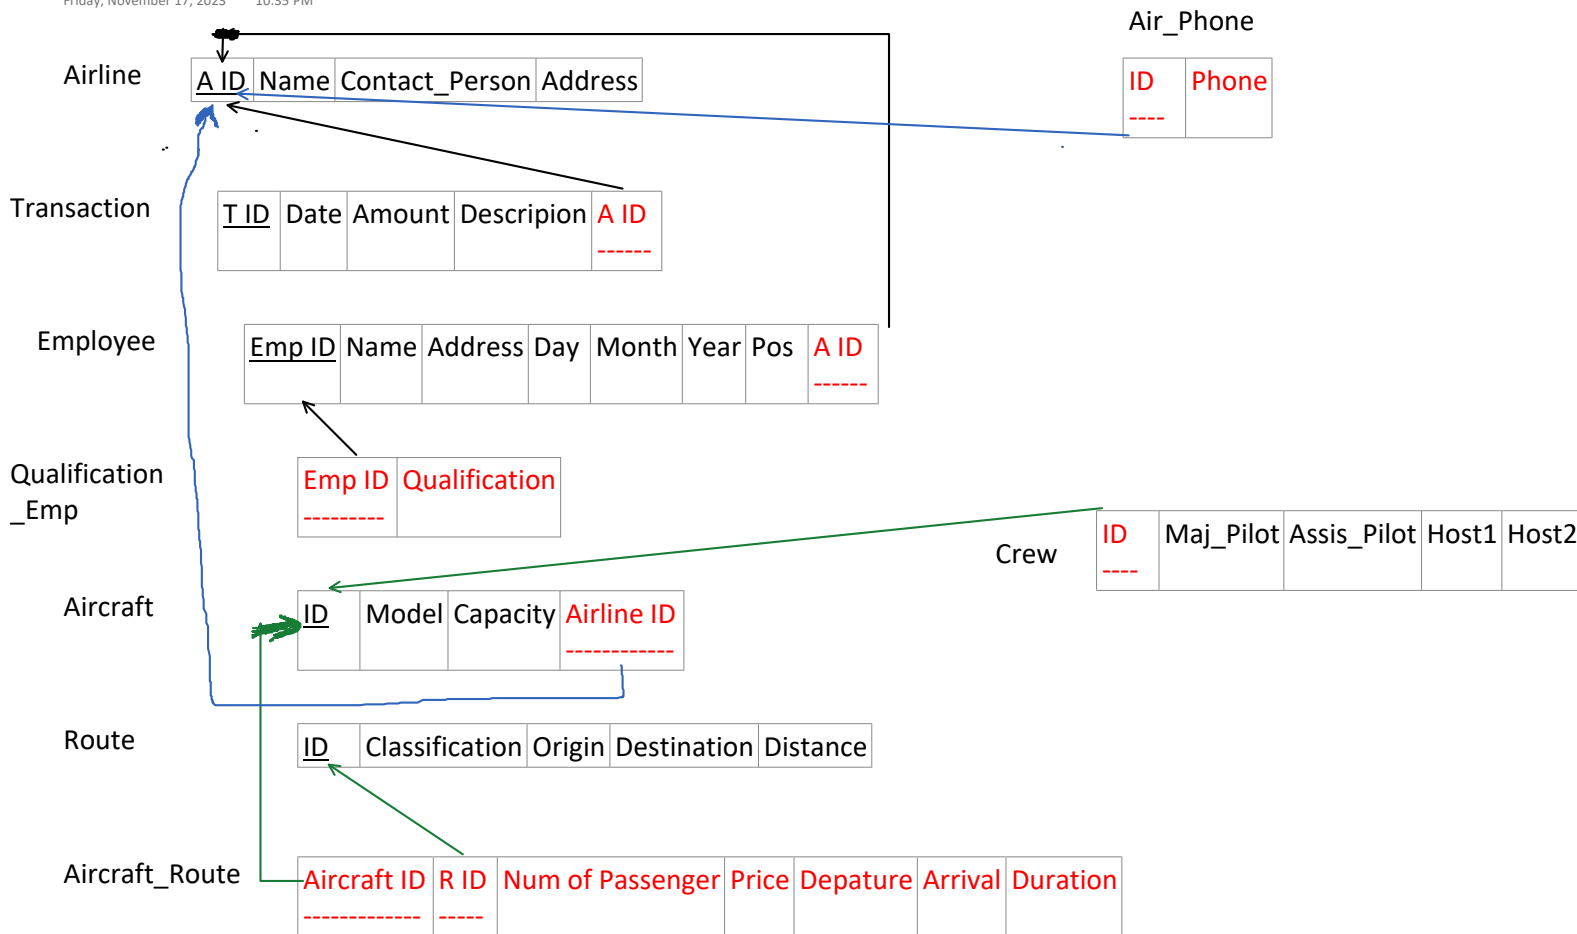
Friday, November 17, 2023 10:35 PM

Air_Phone

Airline

| A ID | Name | Contact_Person | Address |
|---|---|---|---|

| ID ---- | Phone |
|---|---|

Transaction

| T ID | Date | Amount | Description | A ID ------ |
|---|---|---|---|---|

Employee

| Emp ID | Name | Address | Day | Month | Year | Pos | A ID ------ |
|---|---|---|---|---|---|---|---|

Qualification _Emp

| Emp ID --------- | Qualification |
|---|---|

Crew

| ID ---- | Maj_Pilot | Assis_Pilot | Host1 | Host2 |
|---|---|---|---|---|

Aircraft

| ID | Model | Capacity | Airline ID ------------ |
|---|---|---|---|

Route

| ID | Classification | Origin | Destination | Distance |
|---|---|---|---|---|

Aircraft_Route

| Aircraft ID ------------- | R ID ----- | Num of Passenger | Price | Depature | Arrival | Duration |
|---|---|---|---|---|---|---|